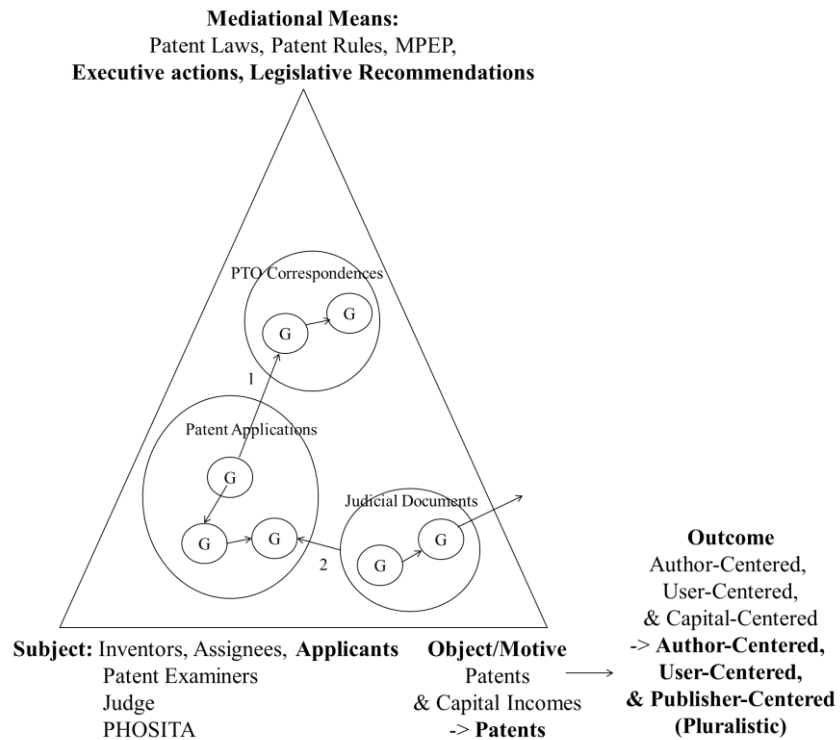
**Mediational Means:**
Patent Laws, Patent Rules, MPEP,
**Executive actions, Legislative Recommendations**

PTO Correspondences

G

G

1

Patent Applications

G

G

G

Judicial Documents

2

G

G

**Outcome**
Author-Centered,
User-Centered,
& Capital-Centered
-> **Author-Centered,**
**User-Centered,**
**& Publisher-Centered**
**(Pluralistic)**

**Subject:** Inventors, Assignees, **Applicants**
Patent Examiners
Judge
PHOSITA

**Object/Motive**
Patents
& Capital Incomes
-> **Patents**